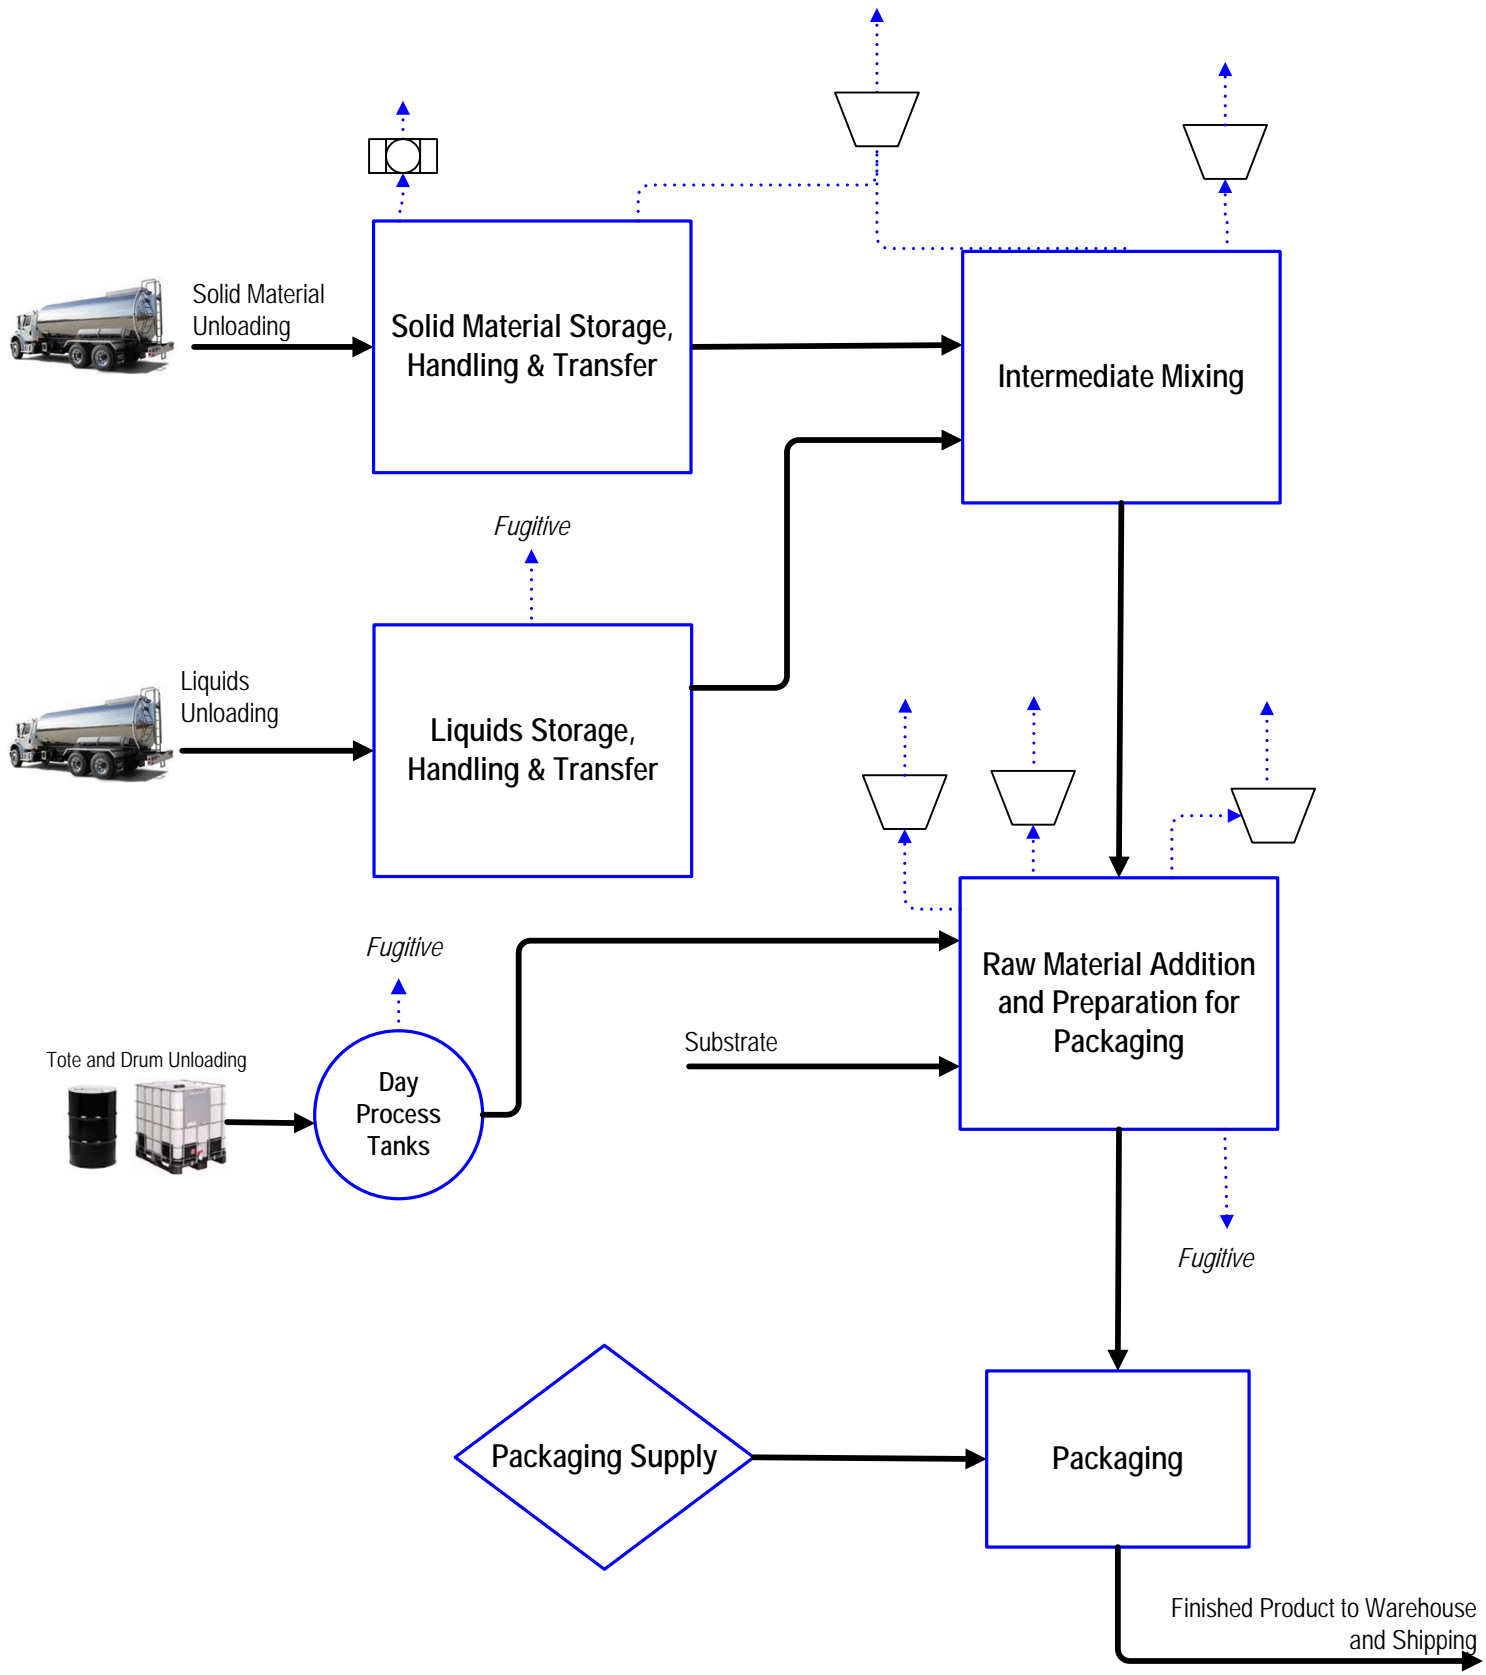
Solid Material Unloading

Solid Material Storage, Handling & Transfer

Intermediate Mixing

Fugitive

Liquids Unloading

Liquids Storage, Handling & Transfer

Fugitive

Tote and Drum Unloading

Day Process Tanks

Substrate

Raw Material Addition and Preparation for Packaging

Fugitive

Packaging Supply

Packaging

Finished Product to Warehouse and Shipping